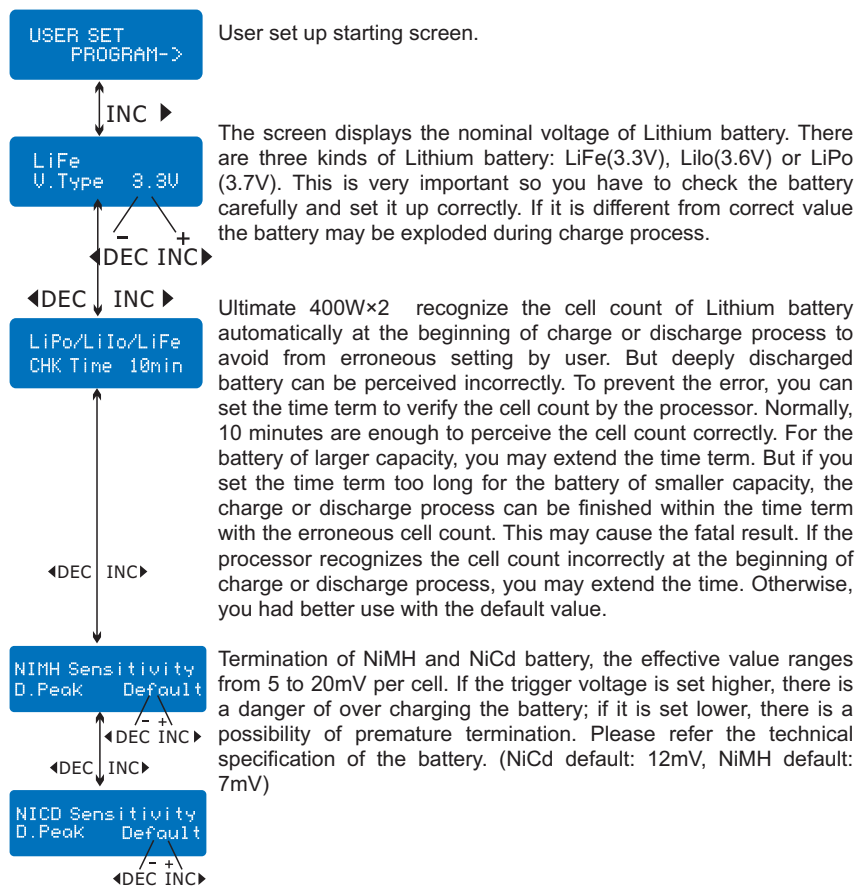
USER SET
PROGRAM->

User set up starting screen.

INC ▶

LiFe
V.Type 3.3V

– +
◀DEC INC▶

The screen displays the nominal voltage of Lithium battery. There are three kinds of Lithium battery: LiFe(3.3V), Lilo(3.6V) or LiPo (3.7V). This is very important so you have to check the battery carefully and set it up correctly. If it is different from correct value the battery may be exploded during charge process.

◀DEC INC ▶

LiPo/LiIo/LiFe
CHK Time 10min

Ultimate 400W×2 recognize the cell count of Lithium battery automatically at the beginning of charge or discharge process to avoid from erroneous setting by user. But deeply discharged battery can be perceived incorrectly. To prevent the error, you can set the time term to verify the cell count by the processor. Normally, 10 minutes are enough to perceive the cell count correctly. For the battery of larger capacity, you may extend the time term. But if you set the time term too long for the battery of smaller capacity, the charge or discharge process can be finished within the time term with the erroneous cell count. This may cause the fatal result. If the processor recognizes the cell count incorrectly at the beginning of charge or discharge process, you may extend the time. Otherwise, you had better use with the default value.

◀DEC INC▶

NIMH Sensitivity
D.Peak Default

– +
◀DEC INC▶

Termination of NiMH and NiCd battery, the effective value ranges from 5 to 20mV per cell. If the trigger voltage is set higher, there is a danger of over charging the battery; if it is set lower, there is a possibility of premature termination. Please refer the technical specification of the battery. (NiCd default: 12mV, NiMH default: 7mV)

◀DEC INC▶

NICD Sensitivity
D.Peak Default

– +
◀DEC INC▶